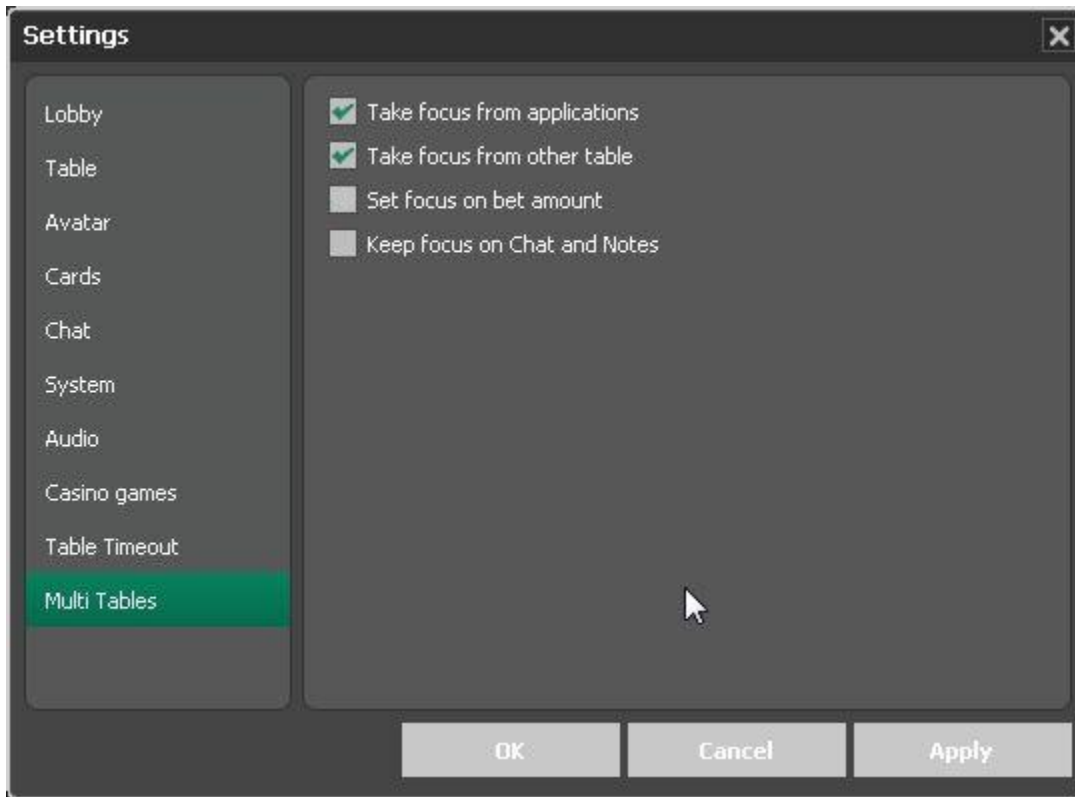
Settings

Lobby
Table
Avatar
Cards
Chat
System
Audio
Casino games
Table Timeout
Multi Tables

Take focus from applications
Take focus from other table
Set focus on bet amount
Keep focus on Chat and Notes

OK
Cancel
Apply